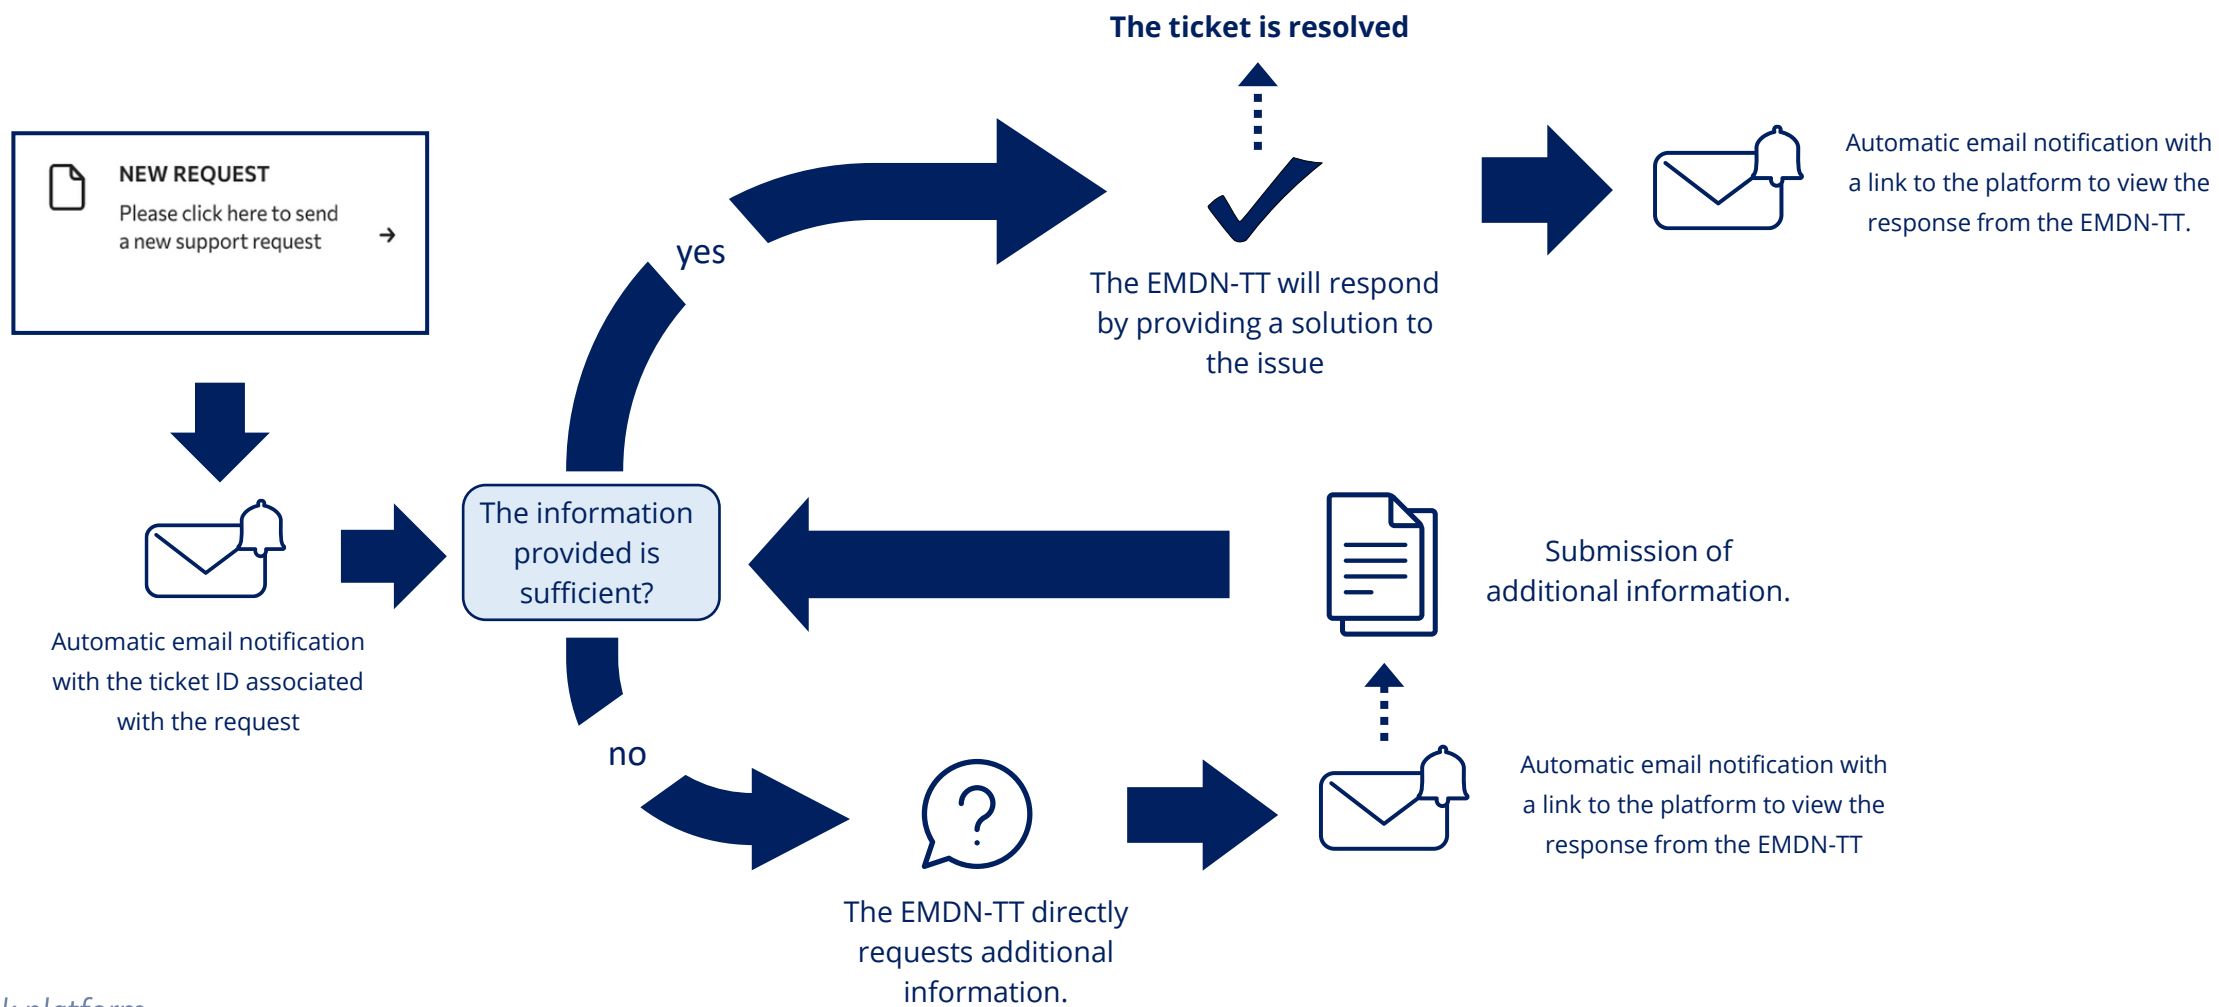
The ticket is resolved

NEW REQUEST
Please click here to send a new support request →

yes

The EMDN-TT will respond by providing a solution to the issue

Automatic email notification with a link to the platform to view the response from the EMDN-TT.

The information provided is sufficient?

Automatic email notification with the ticket ID associated with the request

Submission of additional information.

no

The EMDN-TT directly requests additional information.

Automatic email notification with a link to the platform to view the response from the EMDN-TT

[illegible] platform